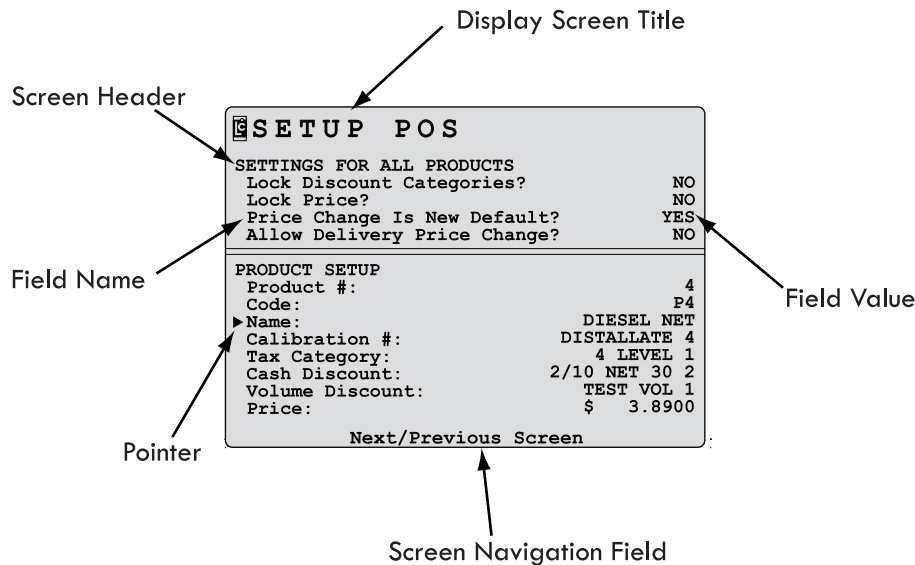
Display Screen Title

Screen Header

SETUP POS

SETTINGS FOR ALL PRODUCTS
Lock Discount Categories? NO
Lock Price? NO
Price Change Is New Default? YES
Allow Delivery Price Change? NO

PRODUCT SETUP
Product #: 4
Code: P4
▶Name: DIESEL NET
Calibration #: DISTALLATE 4
Tax Category: 4 LEVEL 1
Cash Discount: 2/10 NET 30 2
Volume Discount: TEST VOL 1
Price: $ 3.8900

Next/Previous Screen

Field Name

Field Value

Pointer

Screen Navigation Field